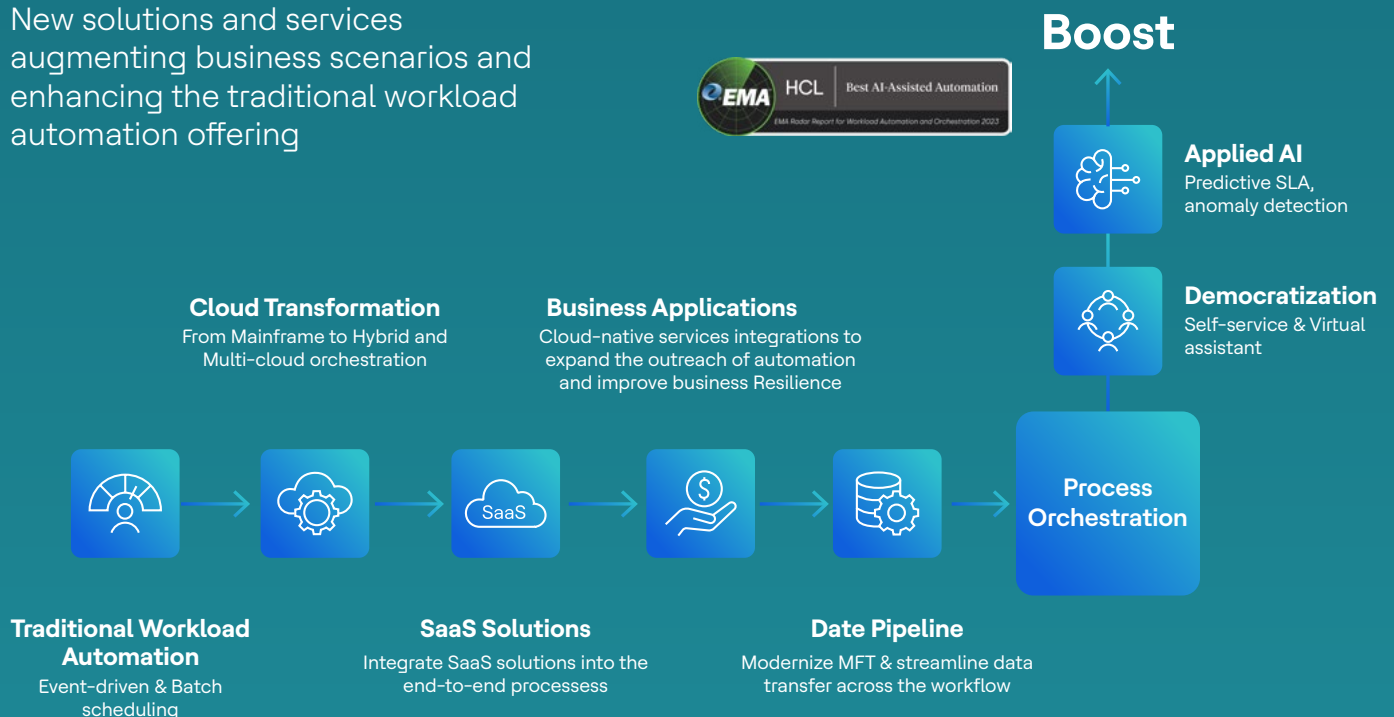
New solutions and services augmenting business scenarios and enhancing the traditional workload automation offering

EMA HCL Best AI-Assisted Automation
EMA Radar Report for Workload Automation and Orchestration 2023

Boost

Applied AI
Predictive SLA, anomaly detection

Democratization
Self-service & Virtual assistant

Cloud Transformation
From Mainframe to Hybrid and Multi-cloud orchestration

Business Applications
Cloud-native services integrations to expand the outreach of automation and improve business Resilience

SaaS

Process Orchestration

Traditional Workload Automation
Event-driven & Batch scheduling

SaaS Solutions
Integrate SaaS solutions into the end-to-end processess

Date Pipeline
Modernize MFT & streamline data transfer across the workflow